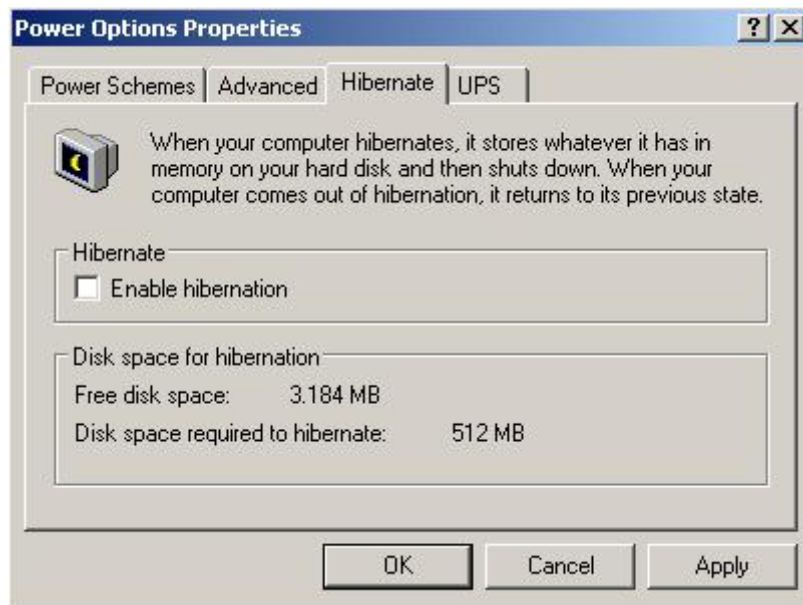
Power Options Properties

?

Power Schemes | Advanced | Hibernate | UPS

When your computer hibernates, it stores whatever it has in memory on your hard disk and then shuts down. When your computer comes out of hibernation, it returns to its previous state.

Hibernate

Enable hibernation

Disk space for hibernation

Free disk space: 3.184 MB

Disk space required to hibernate: 512 MB

OK Cancel Apply